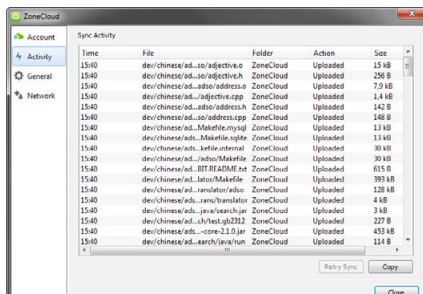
ZoneCloud

Account
Activity
General
Network

Sync Activity

| Time | File | Folder | Action | Size |
|---|---|---|---|---|
| 15:40 | dev/chinese/ad...so/adjective.o | ZoneCloud | Uploaded | 15 kB |
| 15:40 | dev/chinese/ad...so/adjective.h | ZoneCloud | Uploaded | 256 B |
| 15:40 | dev/chinese/ad...adso/address.o | ZoneCloud | Uploaded | 7,9 kB |
| 15:40 | dev/chinese/ad.../adjective.cpp | ZoneCloud | Uploaded | 1,4 kB |
| 15:40 | dev/chinese/ad...adso/address.h | ZoneCloud | Uploaded | 142 B |
| 15:40 | dev/chinese/ad...so/address.cpp | ZoneCloud | Uploaded | 148 B |
| 15:40 | dev/chinese/ad...Makefile.mysql | ZoneCloud | Uploaded | 13 kB |
| 15:40 | dev/chinese/ads...Makefile.sqlite | ZoneCloud | Uploaded | 13 kB |
| 15:40 | dev/chinese/ads...kefile.internal | ZoneCloud | Uploaded | 30 kB |
| 15:40 | dev/chinese/ad.../adso/Makefile | ZoneCloud | Uploaded | 30 kB |
| 15:40 | dev/chinese/ad...BIT.README.txt | ZoneCloud | Uploaded | 615 B |
| 15:40 | dev/chinese/ad...lator/Makefile | ZoneCloud | Uploaded | 393 kB |
| 15:40 | dev/chinese/ad...ranslator/adso | ZoneCloud | Uploaded | 128 kB |
| 15:40 | dev/chinese/ads...rans/translator | ZoneCloud | Uploaded | 4 kB |
| 15:40 | dev/chinese/ads...java/search.jar | ZoneCloud | Uploaded | 3 kB |
| 15:40 | dev/chinese/ad...ch/test.gb2312 | ZoneCloud | Uploaded | 227 B |
| 15:40 | dev/chinese/ads...-core-2.1.0.jar | ZoneCloud | Uploaded | 453 kB |
| 15:40 | dev/chinese/ad...earch/java/run | ZoneCloud | Uploaded | 114 B |

Retry Sync
Copy
Close